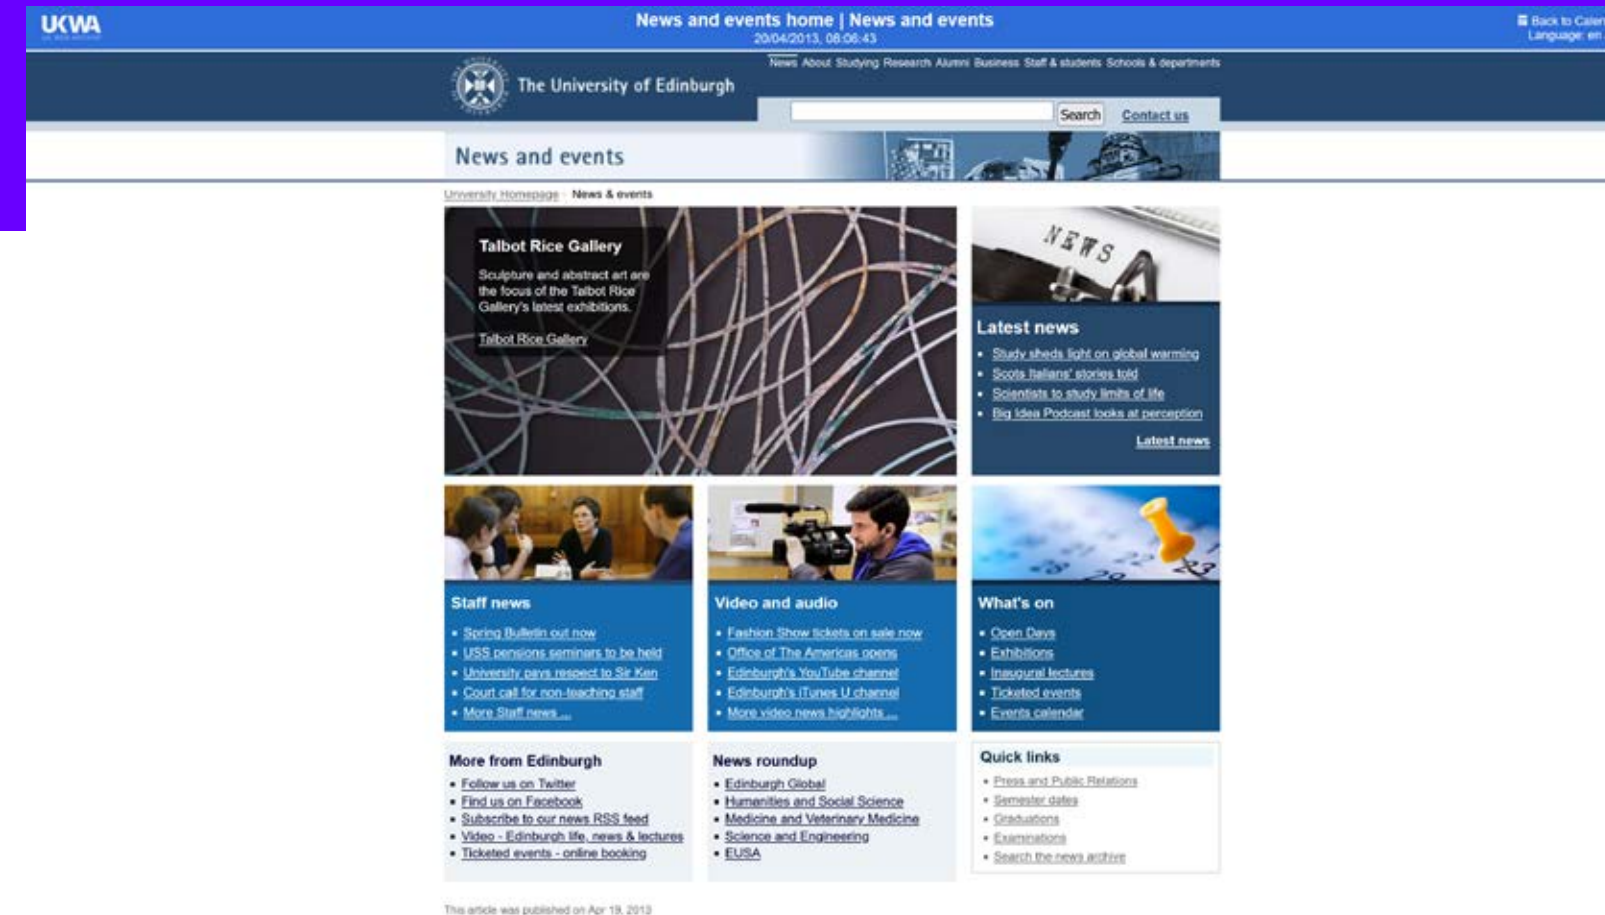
UKWA

News and events home | News and events
20/04/2013, 08:06:43

Back to Calen
Language: en

News About Studying Research Alumni Business Staff & students Schools & departments

The University of Edinburgh

Search Contact us

News and events

University Homepage · News & events

Talbot Rice Gallery

Sculpture and abstract art are the focus of the Talbot Rice Gallery's latest exhibitions.

Talbot Rice Gallery

NEWS

Latest news

- Study sheds light on global warming
- Scots Italians' stories told
- Scientists to study limits of life
- Big Idea Podcast looks at perception

Latest news

Staff news

- Spring Bulletin out now
- USS pensions seminars to be held
- University pays respect to Sir Ken
- Court call for non-teaching staff
- More Staff news ...

Video and audio

- Fashion Show tickets on sale now
- Office of The Americas opens
- Edinburgh's YouTube channel
- Edinburgh's iTunes U channel
- More video news highlights ...

What's on

- Open Days
- Exhibitions
- Inaugural lectures
- Ticketed events
- Events calendar

More from Edinburgh

- Follow us on Twitter
- Find us on Facebook
- Subscribe to our news RSS feed
- Video - Edinburgh life, news & lectures
- Ticketed events - online booking

News roundup

- Edinburgh Global
- Humanities and Social Science
- Medicine and Veterinary Medicine
- Science and Engineering
- EUSA

Quick links

- Press and Public Relations
- Semester dates
- Graduations
- Examinations
- Search the news archive

This article was published on Apr 19, 2013